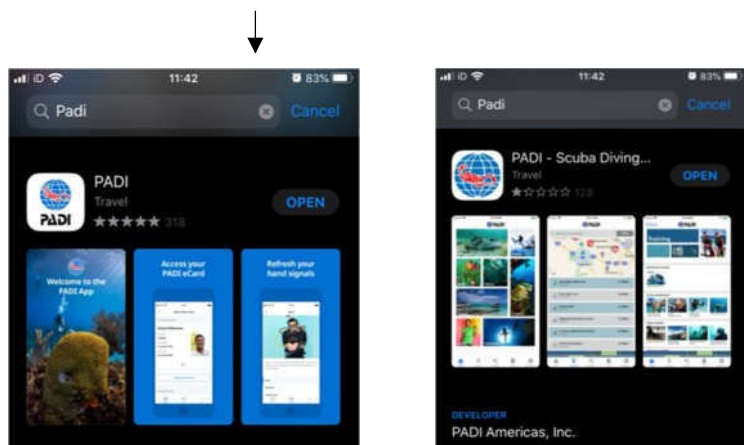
iD 11:42 83%

Padi Cancel

PADI
Travel
★★★★★ 318
OPEN

Welcome to the PADI App

Access your PADI eCard

Refresh your hand signals

iD 11:42 83%

Padi Cancel

PADI - Scuba Diving...
Travel
★☆☆☆☆ 128
OPEN

PADI

PADI

Training

PADI

DEVELOPER
PADI Americas, Inc.